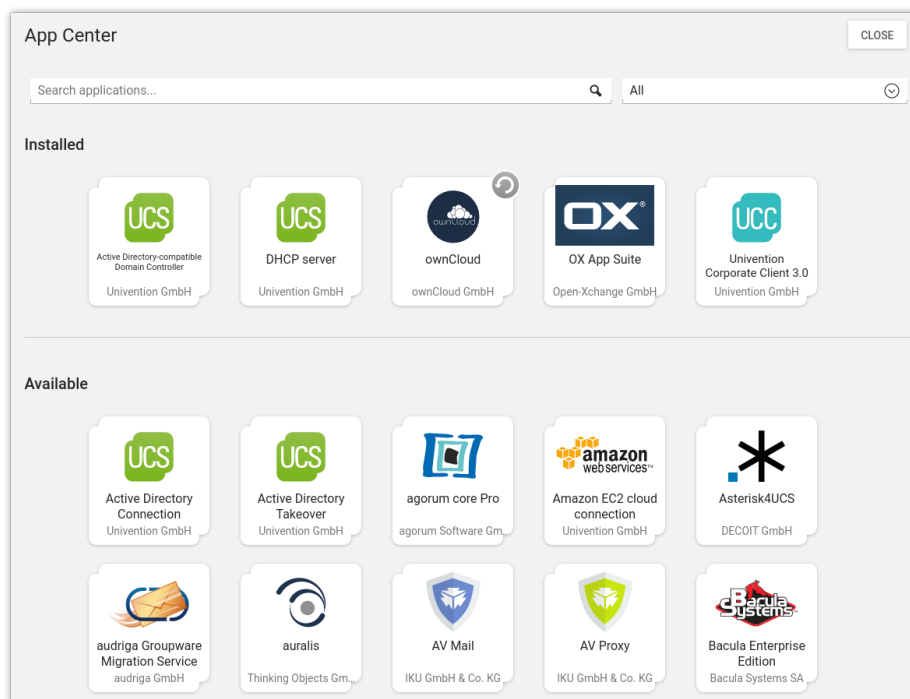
App Center

CLOSE

Search applications...

All

Installed

UCS
Active Directory-compatible Domain Controller
Univention GmbH

UCS
DHCP server
Univention GmbH

ownCloud
ownCloud
ownCloud GmbH

OX
OX App Suite
Open-Xchange GmbH

UCC
Univention Corporate Client 3.0
Univention GmbH

Available

UCS
Active Directory Connection
Univention GmbH

UCS
Active Directory Takeover
Univention GmbH

agorum core Pro
agorum Software Gm...

amazon web services™
Amazon EC2 cloud connection
Univention GmbH

Asterisk4UCS
DECOIT GmbH

audriga Groupware Migration Service
audriga GmbH

auralis
Thinking Objects Gm...

AV Mail
IKU GmbH & Co. KG

AV Proxy
IKU GmbH & Co. KG

Bacula Systems
Bacula Enterprise Edition
Bacula Systems SA